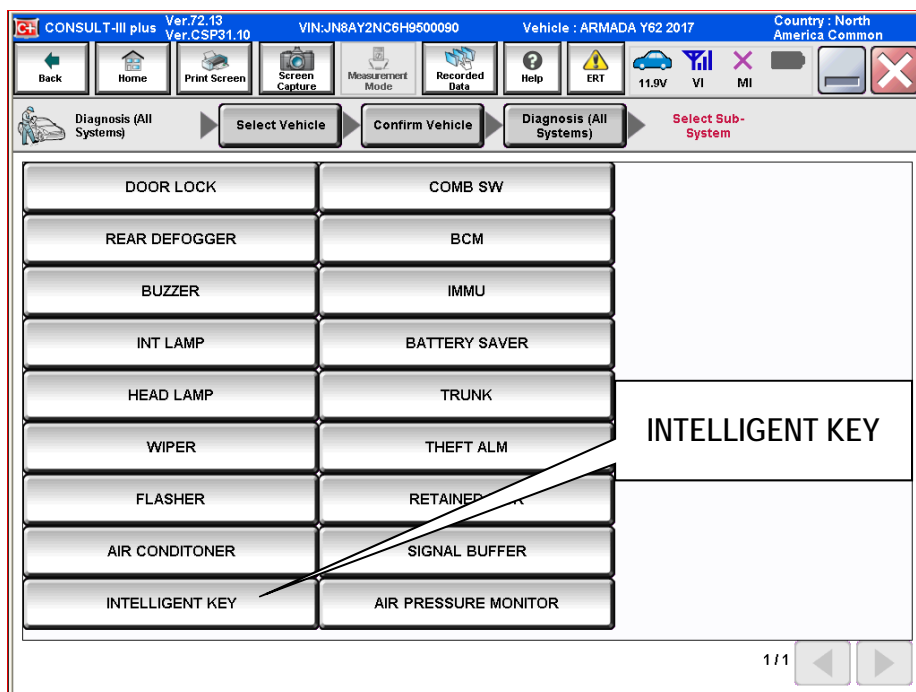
CONSULT-III plus Ver.72.13 Ver.CSP31.10 VIN:JN8AY2NC6H9500090 Vehicle : ARMADA Y62 2017 Country : North America Common

Back Home Print Screen Screen Capture Measurement Mode Recorded Data Help ERT 11.9V VI MI

Diagnosis (All Systems) Select Vehicle Confirm Vehicle Diagnosis (All Systems) Select Sub-System

| | |
|---|---|
| DOOR LOCK | COMB SW |
| REAR DEFOGGER | BCM |
| BUZZER | IMMU |
| INT LAMP | BATTERY SAVER |
| HEAD LAMP | TRUNK |
| WIPER | THEFT ALM |
| FLASHER | RETAINE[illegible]R |
| AIR CONDITONER | SIGNAL BUFFER |
| INTELLIGENT KEY | AIR PRESSURE MONITOR |

INTELLIGENT KEY

1/1